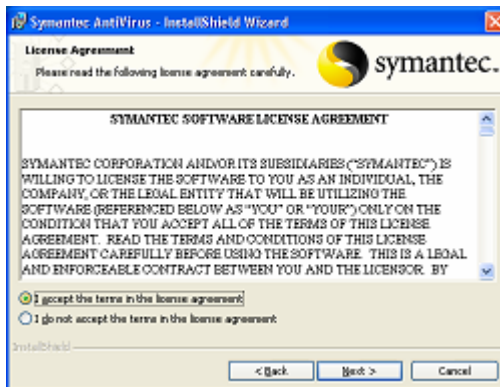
Symantec AntiVirus - InstallShield Wizard

License Agreement
Please read the following license agreement carefully.

symantec.

SYMANTEC SOFTWARE LICENSE AGREEMENT

SYMANTEC CORPORATION AND/OR ITS SUBSIDIARIES ("SYMANTEC") IS WILLING TO LICENSE THE SOFTWARE TO YOU AS AN INDIVIDUAL, THE COMPANY, OR THE LEGAL ENTITY THAT WILL BE UTILIZING THE SOFTWARE (REFERENCED BELOW AS "YOU" OR "YOUR") ONLY ON THE CONDITION THAT YOU ACCEPT ALL OF THE TERMS OF THIS LICENSE AGREEMENT. READ THE TERMS AND CONDITIONS OF THIS LICENSE AGREEMENT CAREFULLY BEFORE USING THE SOFTWARE. THIS IS A LEGAL AND ENFORCEABLE CONTRACT BETWEEN YOU AND THE LICENSOR. BY

I accept the terms in the license agreement

I do not accept the terms in the license agreement

InstallShield

< Back

Next >

Cancel